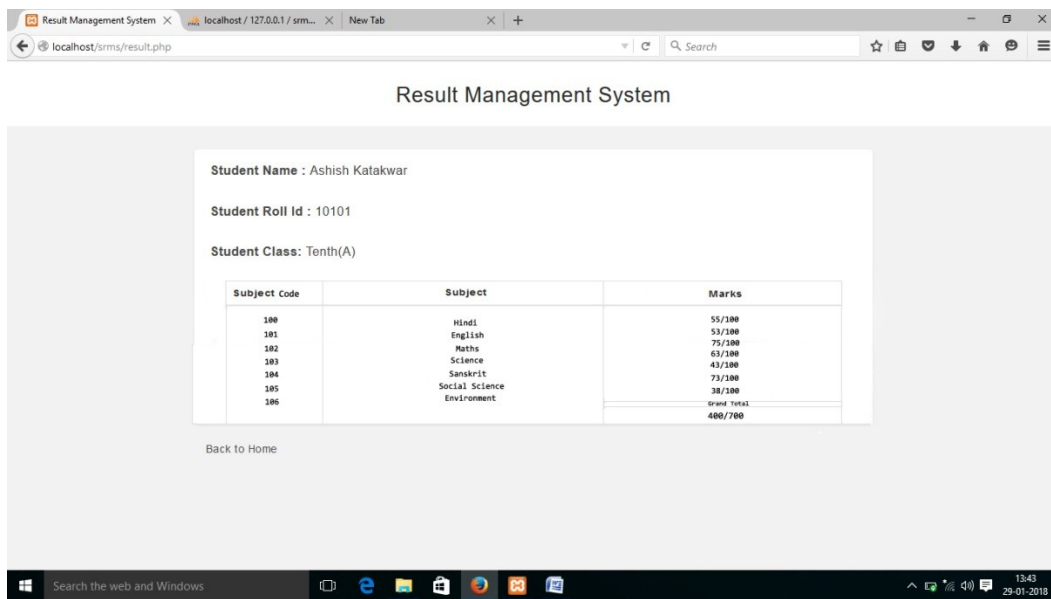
Result Management System ×
localhost / 127.0.0.1 / srm... ×
New Tab ×
+

localhost/srms/result.php
Search

Result Management System

**Student Name :** Ashish Katakwar

**Student Roll Id :** 10101

**Student Class:** Tenth(A)

| Subject Code | Subject | Marks |
|---|---|---|
| 100 | Hindi | 55/100 |
| 101 | English | 53/100 |
| 102 | Maths | 75/100 |
| 103 | Science | 63/100 |
| 104 | Sanskrit | 43/100 |
| 105 | Social Science | 73/100 |
| 106 | Environment | 38/100 |
| | | Grand Total |
| | | 400/700 |

Back to Home

Search the web and Windows

13:43
29-01-2018